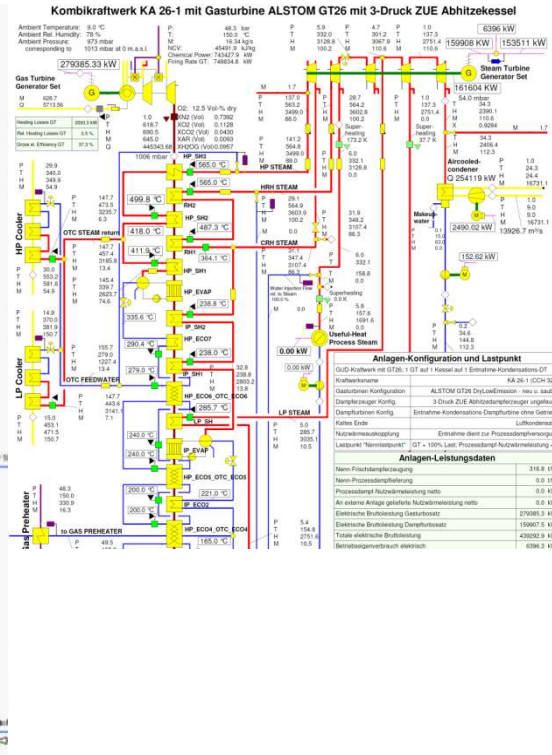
Kombikraftwerk KA 26-1 mit Gasturbine ALSTOM GT26 mit 3-Druck ZUE Abhitzekessel

Ambient Temperature: 9.0 °C
Ambient Rel. Humidity: 78 %
Ambient Pressure: 973 mbar
corresponding to 1013 mbar at 0 m.a.s.l.

P 48.3 bar
T 150.0 °C
M 16.34 kg/s
NCV 45491.9 kJ/kg
Chemical Power 743427.9 kW
Firing Rate GT 748834.8 kW

P 5.9
T 332.0
H 3128.8
M 100.2

P 4.7
T 301.2
H 3067.9
M 110.6

P 1.0
T 137.3
H 2751.4
M 110.6

6396 kW
159908 kW
153511 kW

279385.33 kW

Gas Turbine Generator Set

Steam Turbine Generator Set

161604 kW

M 628.7
T 5713.56

O2: 12.5 Vol-% dry
N2 (Vol) 0.7392
O2 (Vol) 0.1128
CO2 (Vol) 0.0430
AR (Vol) 0.0093
H2O (Vol) 0.0957

P 1.0
T 618.7
H 690.5
M 645.0
445343.68

Heating Losses GT
Rel. Heating Losses GT 3.5 %
Gross el. Efficiency GT 37.3 %

1006 mbar
HP_SH3
565.0 °C
565.0 °C

M 1.7

P 17.0
T 563.2
H 3499.0
M 88.0

P 28.7
T 564.2
H 3602.8
M 100.2

P 1.0
T 137.3
H 2751.4
X 0.0

54.0 mbar
P 34.3
T 2390.1
H 110.6
X 0.9284

Super-heating 473.2 K
Super-heating 37.7 K

34.3
2406.4
112.3

P 141.2
T 564.8
H 3499.0
M 88.0
HP STEAM

P 6.0
T 332.1
H 3126.8
M 0.0

Aircooled-condenser
Q 254119 kW

P 1.0
T 24.3
H 24.4
M 16731.1

HRH STEAM

P 29.9
T 340.0
H 349.8
M 54.9

P 147.7
T 473.5
H 3235.7
M 6.3

499.8 °C
RH2

P 29.1
T 564.9
H 3603.9
M 100.2

HP_SH2
487.3 °C

P 31.9
T 348.2
H 3107.4
M 86.3

Makeup-water
P 1.0
T 15.0
H 63.0
M 0.0

P 1.0
T 9.0
H 9.0
M 16731.1

2490.02 kW
13926.7 m³/s

HP Cooler

OTC STEAM return
418.0 °C
CRH STEAM

P 147.7
T 457.4
H 3185.8
M 13.4

411.9 °C
RH1
364.1 °C

P 30.0
T 553.2
H 581.8
M 54.9

P 145.4
T 339.7
H 2623.7
M 74.6

HP_SH1

P 27.1
T 347.4
H 3107.4
M 86.3

P 6.0
T 332.1
H 3126.8
M 0.0

152.62 kW

P 3.0
T 158.8
H 0.0

HP_EVAP
238.6 °C

335.6 °C

Water Injection Flow rel. to Steam 100.0 %
Superheating 0.0 K

P 5.6
T 157.6
H 1691.6
M 0.0

IP_SH2

Useful-Heat Process Steam

P 0.2
T 34.6
H 144.8
M 112.3

P 14.9
T 370.0
H 381.9
M 150.7

HP_ECO7
290.4 °C
238.0 °C

0.00 kW

P 155.7
T 279.0
H 1227.4
M 13.4

279.0 °C
IP_SH1

LP Cooler

P 32.8
T 238.8
H 2803.2
M 13.8

0.00 kW

OTC FEEDWATER
HP_ECO6_OTC_ECO6
285.7 °C

P 147.7
T 443.6
H 3141.
M 7.1

LP_SH

LP STEAM

P 15.0
T 453.1
H 471.5
M 150.7

P 5.0
T 285.7
H 3035.1
M 10.5

240.0 °C
240.0 °C
IP_EVAP
240.0 °C
HP_ECO5_OTC_ECO5

Anlagen-Konfiguration und Lastpunkt
GUD-Kraftwerk mit GT26: 1 GT auf 1 Kessel auf 1 Entnahme-Kondensations-DT
Kraftwerksname | KA 26-1 (CCH 3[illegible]
Gasturbinen Konfiguration | ALSTOM GT26 DryLowEmission - neu u. saub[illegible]
Dampferzeuger Konfig. | 3-Druck ZUE Abhitzedampferzeuger ungefeu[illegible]
Dampfturbinen Konfig. | Entnahme-Kondensations-Dampfturbine ohne Getrie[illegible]
Kaltes Ende | Luftkondensa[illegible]
Nutzwärmeauskopplung | Entnahme dient zur Prozessdampfversorgu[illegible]
Lastpunkt "Nennlastpunkt" | GT = 100% Last; Prozessdampf-Nutzwärmeleistung = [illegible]

Anlagen-Leistungsdaten
Nenn-Frischdampferzeugung | 316.8 t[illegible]
Nenn-Prozessdampfleferung | 0.0 t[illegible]
Prozessdampf Nutzwärmeleistung netto | 0.0 k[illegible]
An externe Anlage gelieferte Nutzwärmeleistung netto | 0.0 k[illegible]
Elektrische Bruttoleistung Gasturbosatz | 279385.3 k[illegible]
Elektrische Bruttoleistung Dampfturbosatz | 159907.5 k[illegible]
Total elektrische Bruttoleistung | 439292.9 k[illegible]
Betriebseigenverbrauch elektrisch | 6396.3 k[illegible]

P 48.3
T 150.0
H 330.9
M 16.3

Gas Preheater
to GAS PREHEATER

200.0 °C
221.0 °C
IP_ECO
200.0 °C
HP_ECO4_OTC_ECO4
165.0 °C

P 49.5

P 5.4
T 154.8
H 2751.6
M 10.5